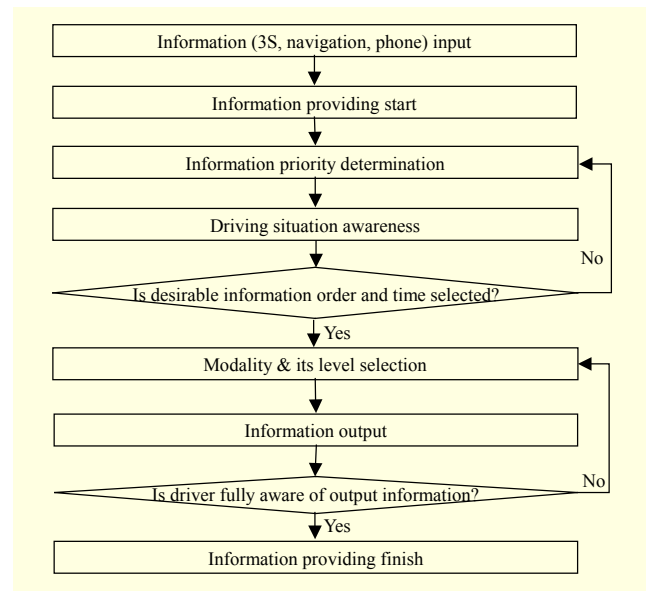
Information (3S, navigation, phone) input

Information providing start

Information priority determination

Driving situation awareness

No

Is desirable information order and time selected?

Yes

Modality & its level selection

Information output

No

Is driver fully aware of output information?

Yes

Information providing finish